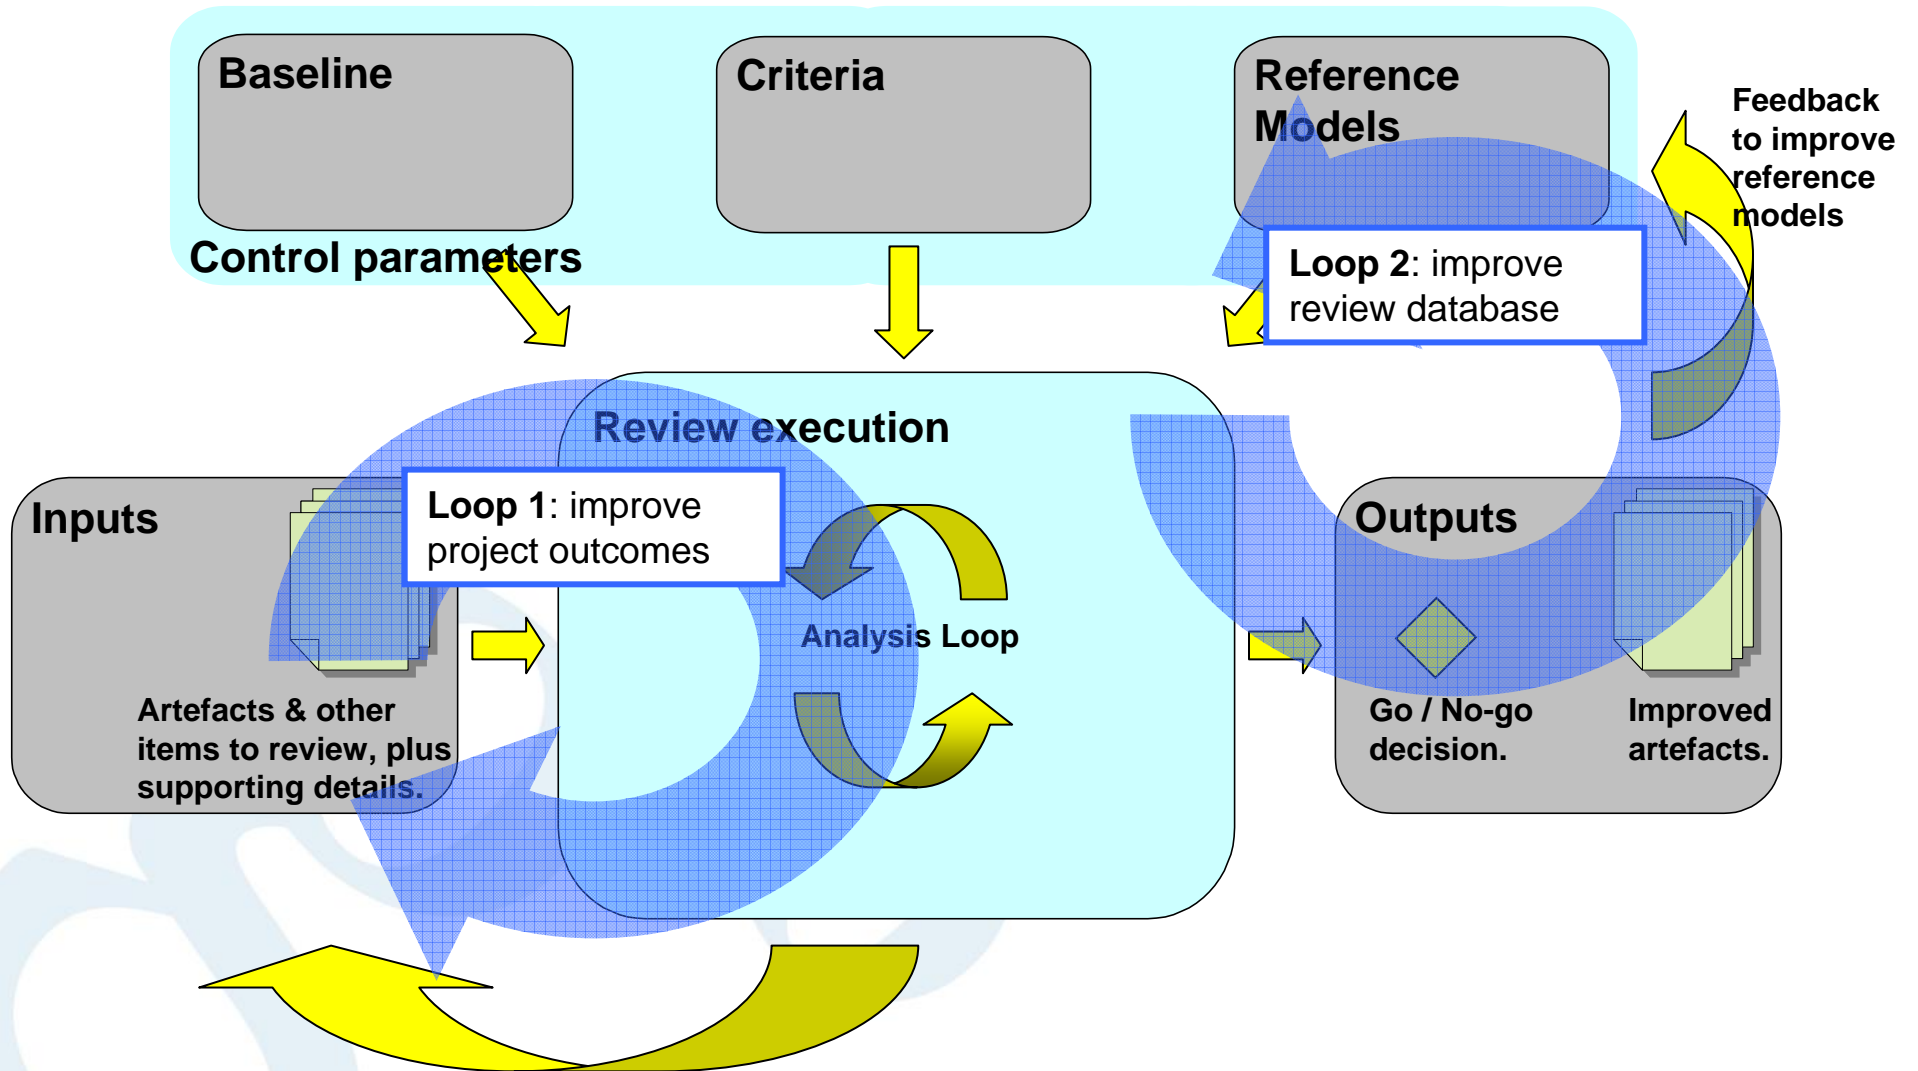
Baseline

Criteria

Reference Models

Feedback to improve reference models

Control parameters

Loop 2: improve review database

Review execution

Inputs

Loop 1: improve project outcomes

Analysis Loop

Outputs

Artefacts & other items to review, plus supporting details.

Go / No-go decision.

Improved artefacts.